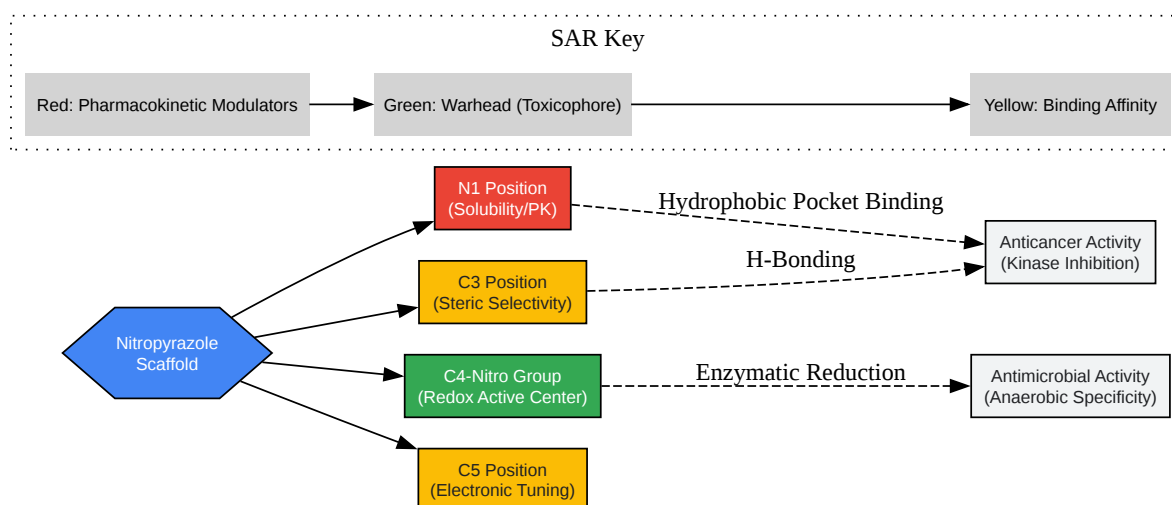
SAR Key

Red: Pharmacokinetic Modulators

Green: Warhead (Toxicophore)

Yellow: Binding Affinity

Nitropyrazole Scaffold

N1 Position (Solubility/PK)

C3 Position (Steric Selectivity)

C4-Nitro Group (Redox Active Center)

C5 Position (Electronic Tuning)

Hydrophobic Pocket Binding

H-Bonding

Enzymatic Reduction

Anticancer Activity (Kinase Inhibition)

Antimicrobial Activity (Anaerobic Specificity)